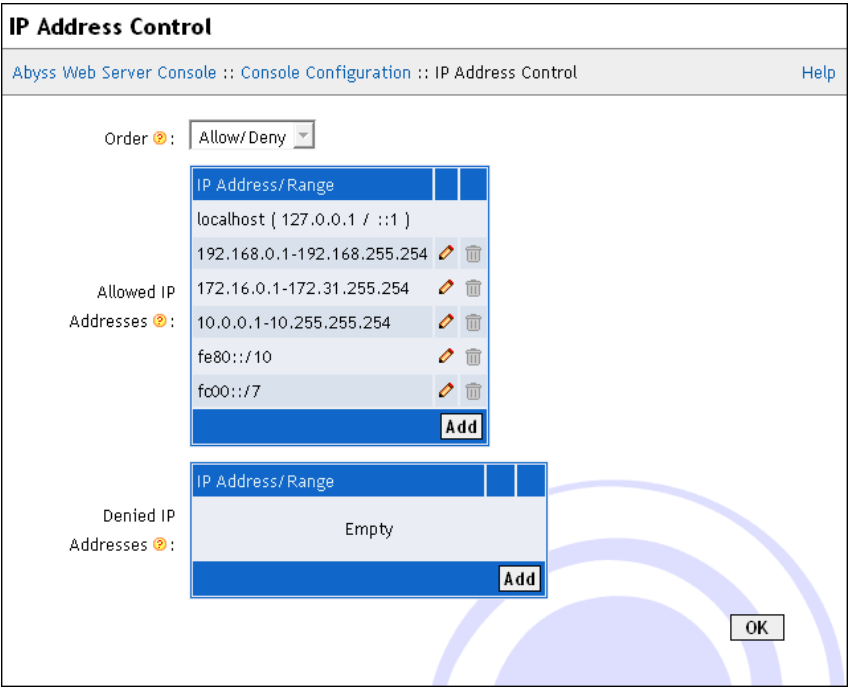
IP Address Control

Abyss Web Server Console :: Console Configuration :: IP Address Control

Help

Order :

Allow/Deny

Allowed IP Addresses :

| IP Address/Range | | |
|---|---|---|
| localhost ( 127.0.0.1 / ::1 ) | | |
| 192.168.0.1-192.168.255.254 | | |
| 172.16.0.1-172.31.255.254 | | |
| 10.0.0.1-10.255.255.254 | | |
| fe80::/10 | | |
| fc00::/7 | | |

Add

Denied IP Addresses :

| IP Address/Range | | |
|---|---|---|
| Empty | | |

Add

OK